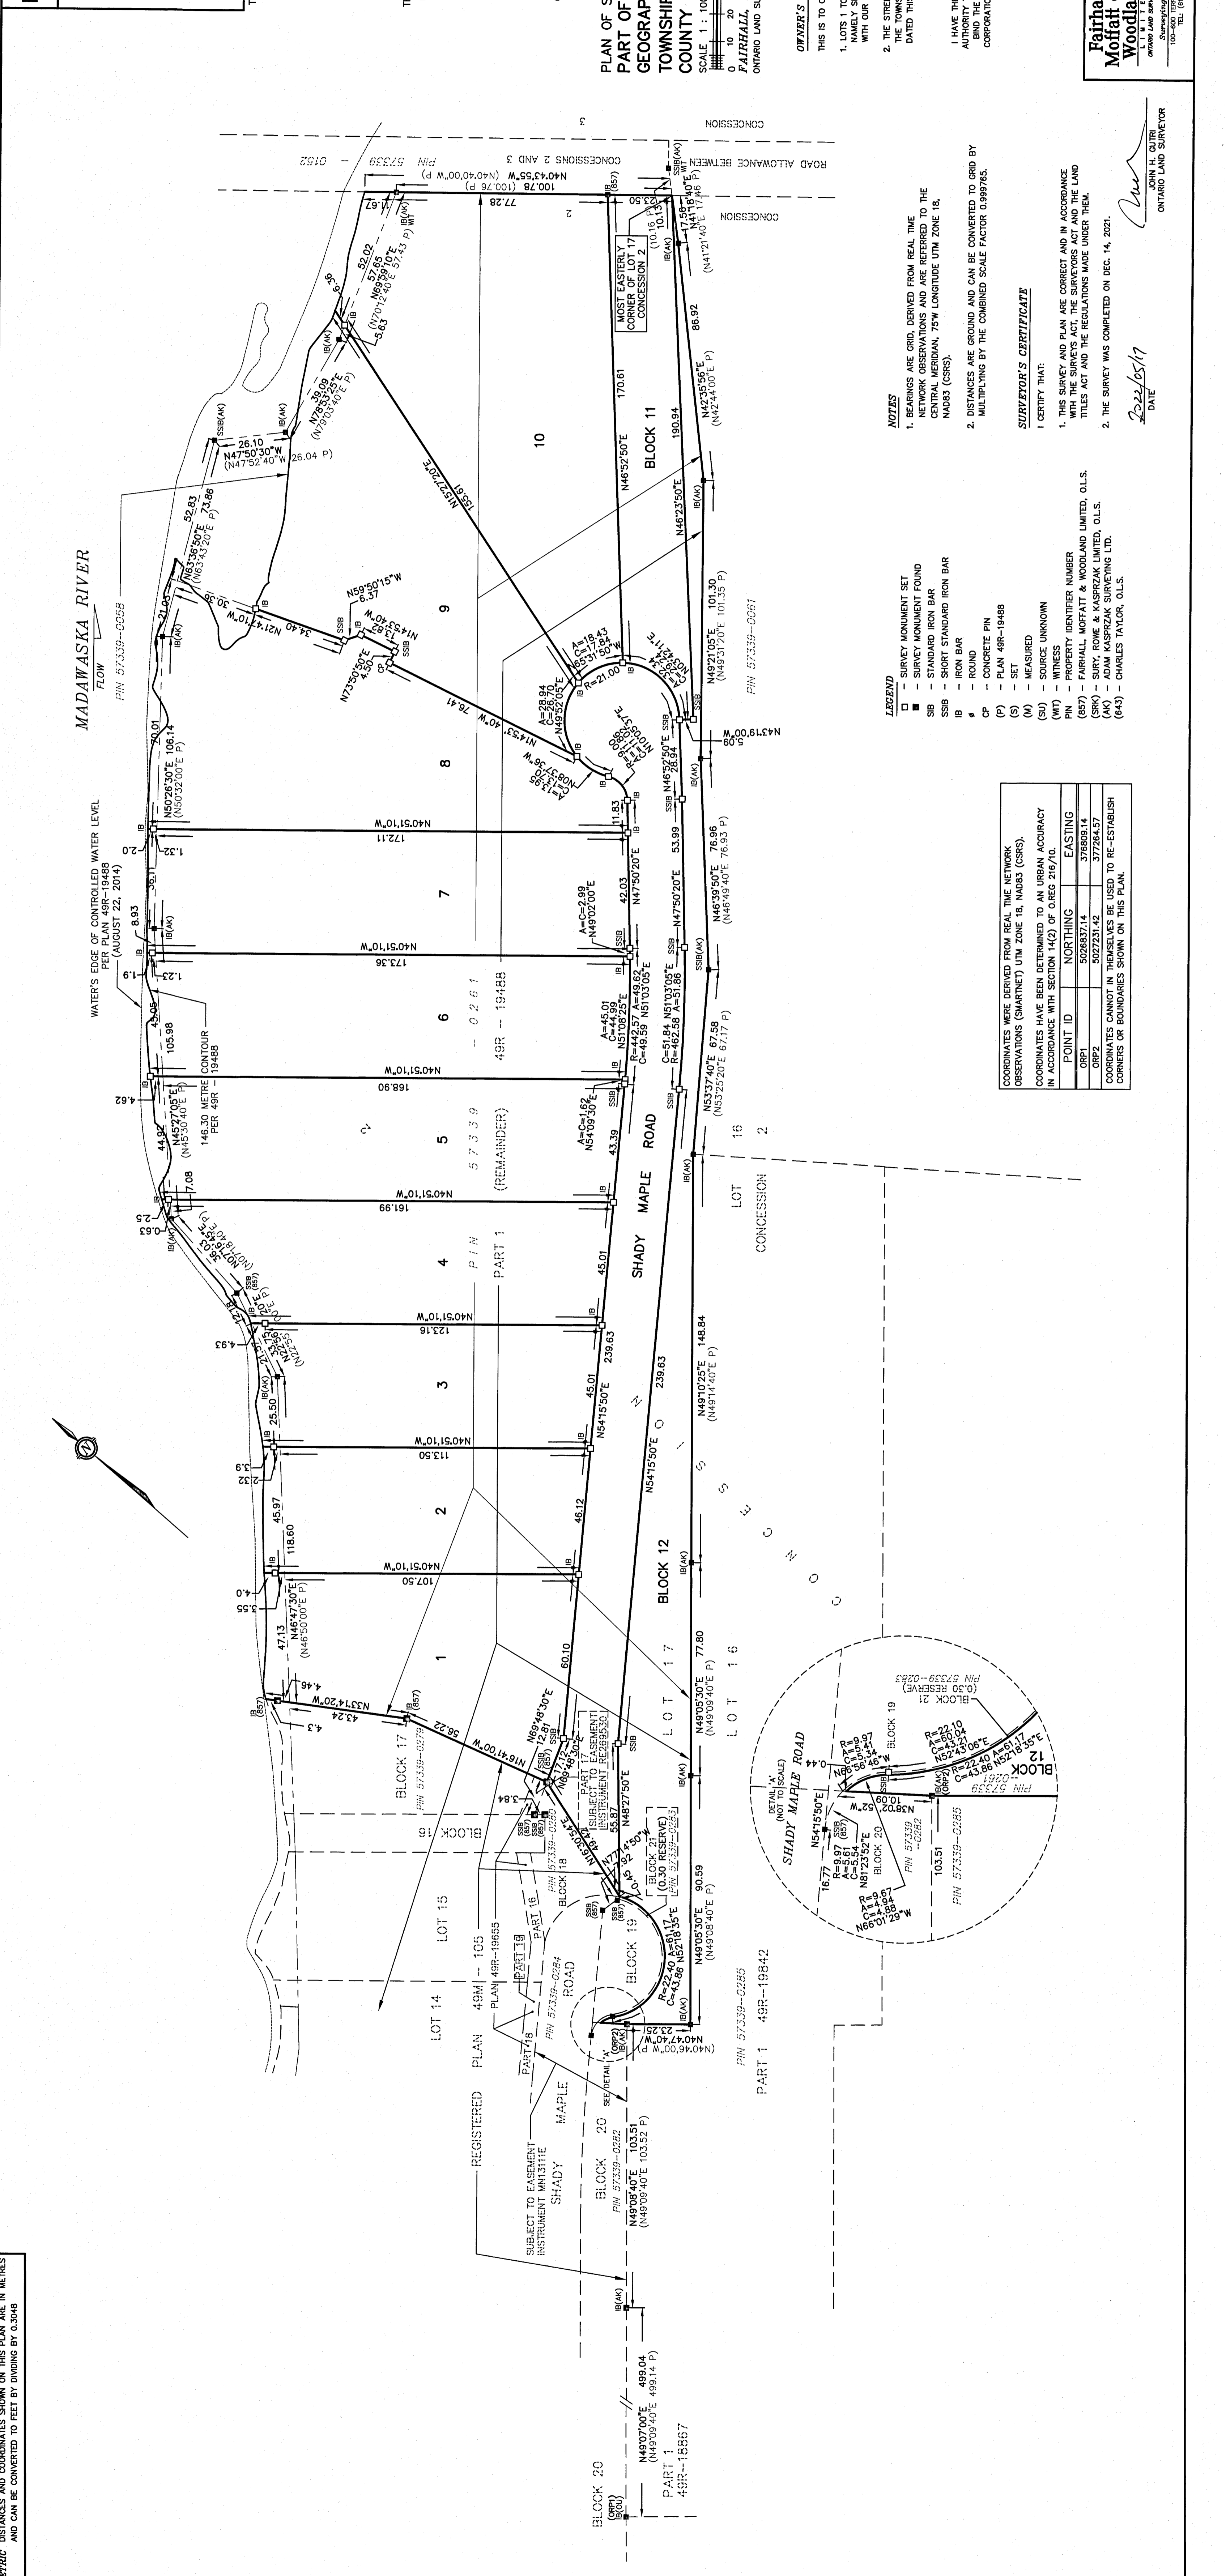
MADAWASKA RIVER
FLOW
PIN 57339-0058

WATER'S EDGE OF CONTROLLED WATER LEVEL PER PLAN 49R-19488 (AUGUST 22, 2014)

146.30 METRE CONTOUR PER 49R - 19488

PIN 57339 - 0162

CONCESSIONS 2 AND 3
ROAD ALLOWANCE BETWEEN
CONCESSION 3
CONCESSION 2

N40°43'55"W (N40°40'00"W P)
100.78 (100.76 P)
77.28

MOST EASTERLY CORNER OF LOT 17 CONCESSION 2

BLOCK 11
10
9
8
7
6
5
4
3
2
1

PIN 57339 - 0261
49R - 19488
(REMAINDER)
PART 1

SHADY MAPLE ROAD

BLOCK 12
BLOCK 17
BLOCK 18
BLOCK 19
BLOCK 20
BLOCK 21 (0.30 RESERVE) PIN 57339-0283

LOT 17
LOT 16
LOT 15
LOT 14
CONCESSION 2

REGISTERED PLAN 49M - 105
PLAN 49R-19655
PART 16
PART 17
PART 18
SUBJECT TO EASEMENT INSTRUMENT MN13111E
SUBJECT TO EASEMENT INSTRUMENT RE269530

PIN 57339-0279
PIN 57339-0280
PIN 57339-0284
PIN 57339-0282
PIN 57339-0285
PIN 57339-0061

PART 1 49R-19842
PART 1 49R-18887

N49°07'00"E 499.04 (N49°09'40"E 499.14 P)
N49°08'40"E 103.51 (N49°09'40"E 103.52 P)
N49°05'30"E 90.59 (N49°08'40"E P)
N49°05'30"E 77.80 (N49°09'40"E P)
N49°10'25"E 148.84 (N49°14'40"E P)
N53°37'40"E 67.58 (N53°25'20"E 67.17 P)
N46°39'50"E 76.96 (N46°49'40"E 76.93 P)
N49°21'05"E 101.30 (N49°35'40"E 101.35 P)
N42°35'56"E 86.92 (N42°44'00"E P)
N41°21'40"E (N41°21'40"E P)

N40°51'10"W
107.50
113.50
123.16
161.99
168.90
173.36
172.11

DETAIL 'A' (NOT TO SCALE)
SHADY MAPLE ROAD

LEGEND
□ - SURVEY MONUMENT SET
■ - SURVEY MONUMENT FOUND
SIB - STANDARD IRON BAR
SSIB - SHORT STANDARD IRON BAR
IB - IRON BAR
ø - ROUND
CP - CONCRETE PIN
(P) - PLAN 49R-19488
(S) - SET
(M) - MEASURED
(SU) - SOURCE UNKNOWN
(WT) - WITNESS
PIN - PROPERTY IDENTIFIER NUMBER
(857) - FAIRHALL, MOFFATT & WOODLAND LIMITED, O.L.S.
(SRK) - SURY, ROWE & KASPRZAK LIMITED, O.L.S.
(AK) - ADAM KASPRZAK SURVEYING LTD.
(843) - CHARLES TAYLOR, O.L.S.

COORDINATES WERE DERIVED FROM REAL TIME NETWORK OBSERVATIONS (SMARTNET) UTM ZONE 18, NAD83 (CSRS).
COORDINATES HAVE BEEN DETERMINED TO AN URBAN ACCURACY IN ACCORDANCE WITH SECTION 14(2) OF O.REG 216/10.

| POINT ID | NORTHING | EASTING |
|---|---|---|
| ORP1 | 5026837.14 | 376809.14 |
| ORP2 | 5027231.42 | 377264.57 |

COORDINATES CANNOT IN THEMSELVES BE USED TO RE-ESTABLISH CORNERS OR BOUNDARIES SHOWN ON THIS PLAN.

NOTES
1. BEARINGS ARE GRID, DERIVED FROM REAL TIME NETWORK OBSERVATIONS AND ARE REFERRED TO THE CENTRAL MERIDIAN, 75°W LONGITUDE UTM ZONE 18, NAD83 (CSRS).
2. DISTANCES ARE GROUND AND CAN BE CONVERTED TO GRID BY MULTIPLYING BY THE COMBINED SCALE FACTOR 0.999765.

SURVEYOR'S CERTIFICATE
I CERTIFY THAT:
1. THIS SURVEY AND PLAN ARE CORRECT AND IN ACCORDANCE WITH THE SURVEYS ACT, THE SURVEYORS ACT AND THE LAND TITLES ACT AND THE REGULATIONS MADE UNDER THEM.
2. THE SURVEY WAS COMPLETED ON DEC. 14, 2021.

2022/05/17
DATE
JOHN H. GUTRI
ONTARIO LAND SURVEYOR

PLAN OF S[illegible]
PART OF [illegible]
GEOGRAP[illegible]
TOWNSHI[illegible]
COUNTY
SCALE 1 : 10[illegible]
FAIRHALL, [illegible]

OWNER'S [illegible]
THIS IS TO C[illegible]

METRIC DISTANCES AND COORDINATES SHOWN ON THIS PLAN ARE IN METRES AND CAN BE CONVERTED TO FEET BY DIVIDING BY 0.3048

Fairha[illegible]
Moffatt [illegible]
Woodla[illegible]